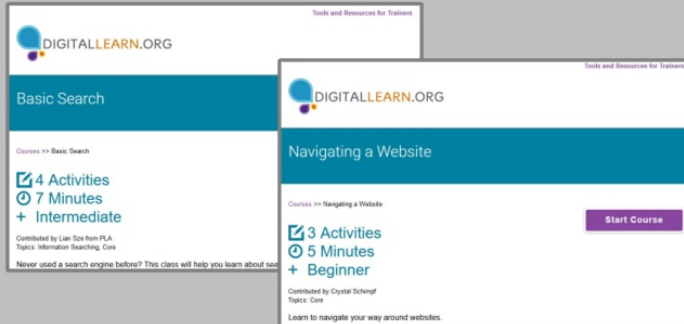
Tools and Resources for Trainers

DIGITALLEARN.ORG

Basic Search

Courses >> Basic Search

4 Activities
7 Minutes
+ Intermediate

Contributed by Lian Sze from PLA
Topics: Information Searching, Core

Never used a search engine before? This class will help you learn about sea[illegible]

Tools and Resources for Trainers

DIGITALLEARN.ORG

Navigating a Website

Courses >> Navigating a Website

Start Course

3 Activities
5 Minutes
+ Beginner

Contributed by Crystal Schimpf
Topics: Core

Learn to navigate your way around websites.